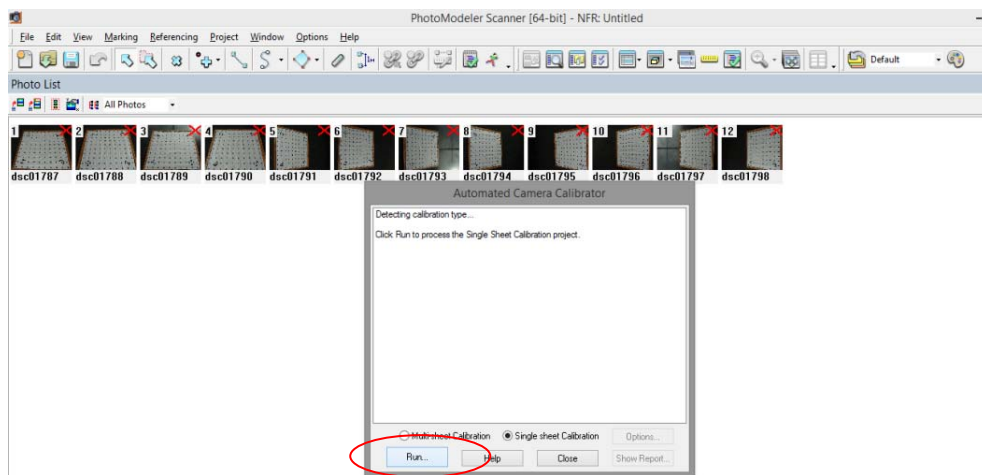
PhotoModeler Scanner [64-bit] - NFR: Untitled

File Edit View Marking Referencing Project Window Options Help

Default

Photo List

All Photos

1 dsc01787 2 dsc01788 3 dsc01789 4 dsc01790 5 dsc01791 6 dsc01792 7 dsc01793 8 dsc01794 9 dsc01795 10 dsc01796 11 dsc01797 12 dsc01798

Automated Camera Calibrator

Detecting calibration type...

Click Run to process the Single Sheet Calibration project.

Multi-sheet Calibration Single sheet Calibration Options...

Run... Help Close Show Report...